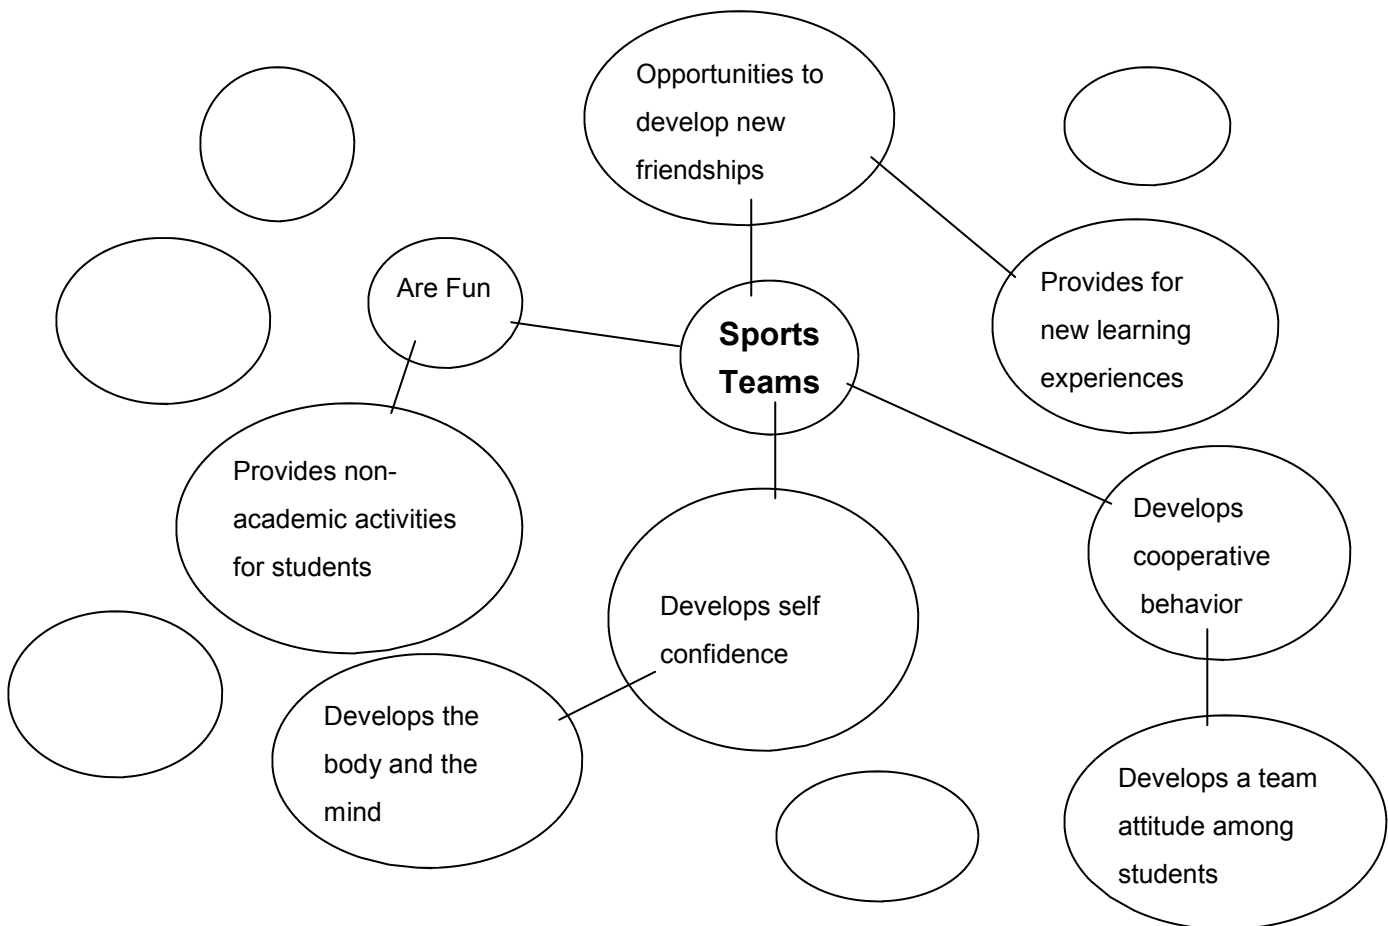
Opportunities to develop new friendships

Are Fun

Sports Teams

Provides for new learning experiences

Provides non-academic activities for students

Develops cooperative behavior

Develops self confidence

Develops the body and the mind

Develops a team attitude among students